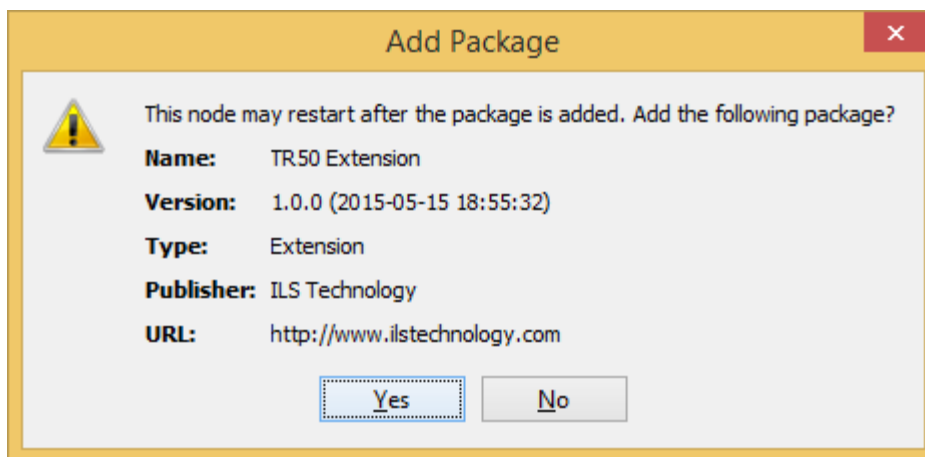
Add Package

This node may restart after the package is added. Add the following package?

Name: TR50 Extension

Version: 1.0.0 (2015-05-15 18:55:32)

Type: Extension

Publisher: ILS Technology

URL: http://www.ilstechnology.com

Yes No